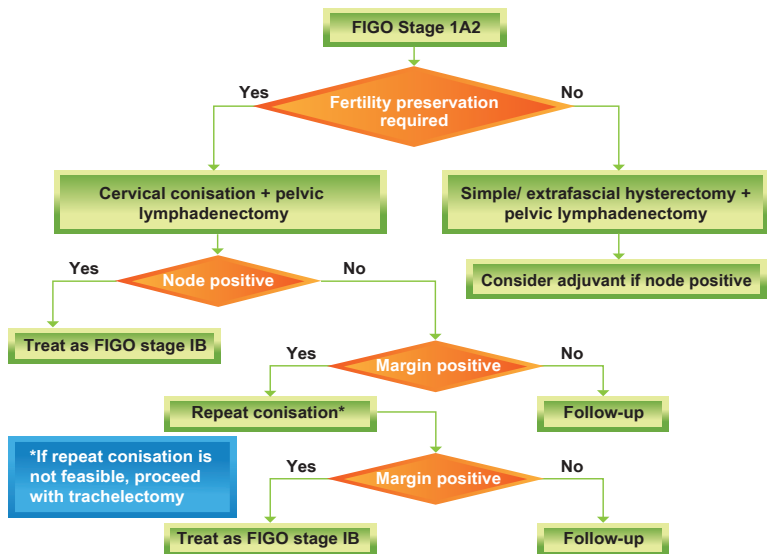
FIGO Stage 1A2

Yes

Fertility preservation required

No

Cervical conisation + pelvic lymphadenectomy

Simple/ extrafascial hysterectomy + pelvic lymphadenectomy

Consider adjuvant if node positive

Yes

Node positive

No

Treat as FIGO stage IB

Yes

Margin positive

No

Repeat conisation*

Follow-up

*If repeat conisation is not feasible, proceed with trachelectomy

Yes

Margin positive

No

Treat as FIGO stage IB

Follow-up